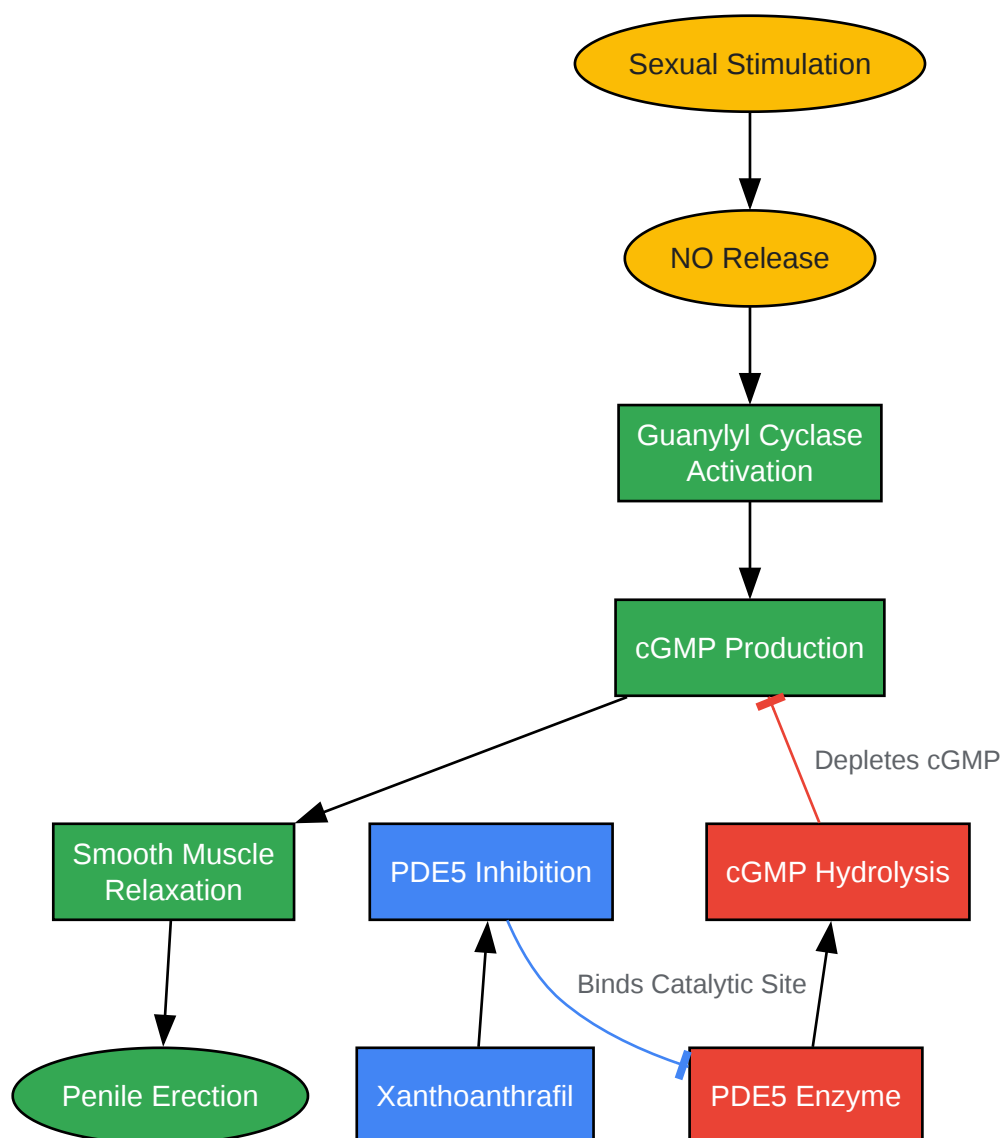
Sexual Stimulation

NO Release

Guanylyl Cyclase Activation

cGMP Production

Depletes cGMP

Smooth Muscle Relaxation

PDE5 Inhibition

cGMP Hydrolysis

Binds Catalytic Site

Penile Erection

Xanthoanthrafil

PDE5 Enzyme